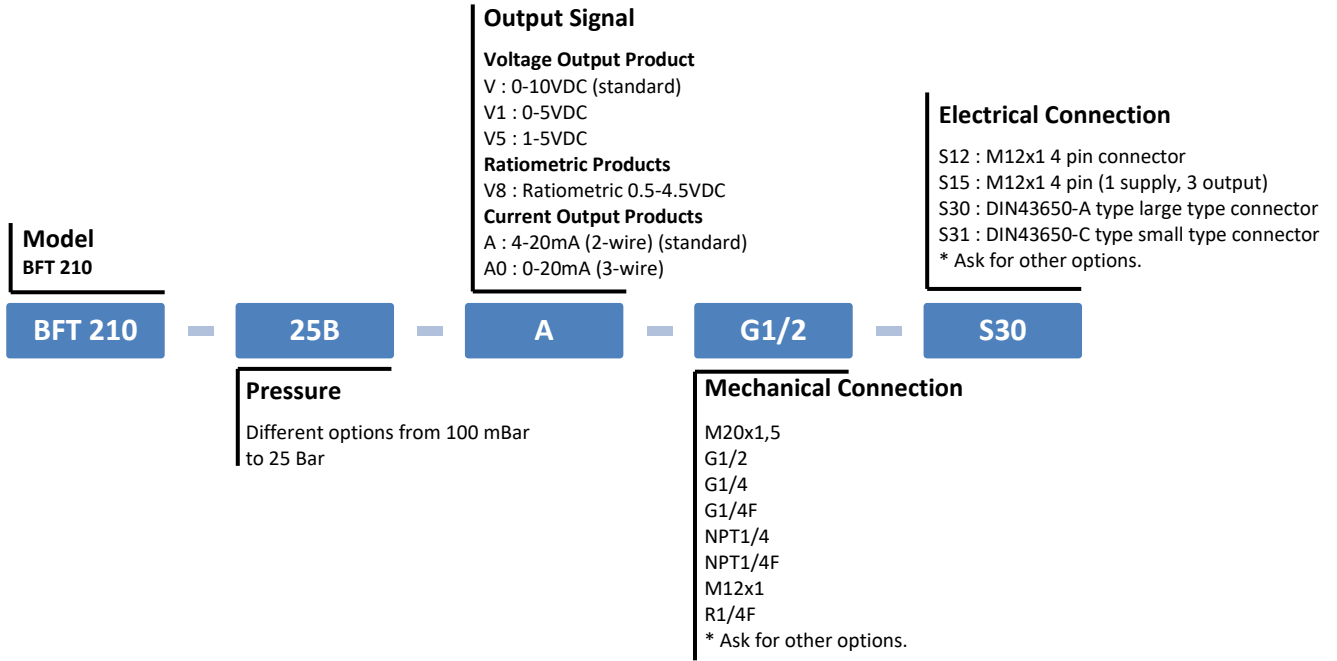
Output Signal

Voltage Output Product
V : 0-10VDC (standard)
V1 : 0-5VDC
V5 : 1-5VDC
Ratiometric Products
V8 : Ratiometric 0.5-4.5VDC
Current Output Products
A : 4-20mA (2-wire) (standard)
A0 : 0-20mA (3-wire)

Electrical Connection

S12 : M12x1 4 pin connector
S15 : M12x1 4 pin (1 supply, 3 output)
S30 : DIN43650-A type large type connector
S31 : DIN43650-C type small type connector
* Ask for other options.

Model
BFT 210

BFT 210 - 25B - A - G1/2 - S30

Pressure

Different options from 100 mBar to 25 Bar

Mechanical Connection

M20x1,5
G1/2
G1/4
G1/4F
NPT1/4
NPT1/4F
M12x1
R1/4F
* Ask for other options.